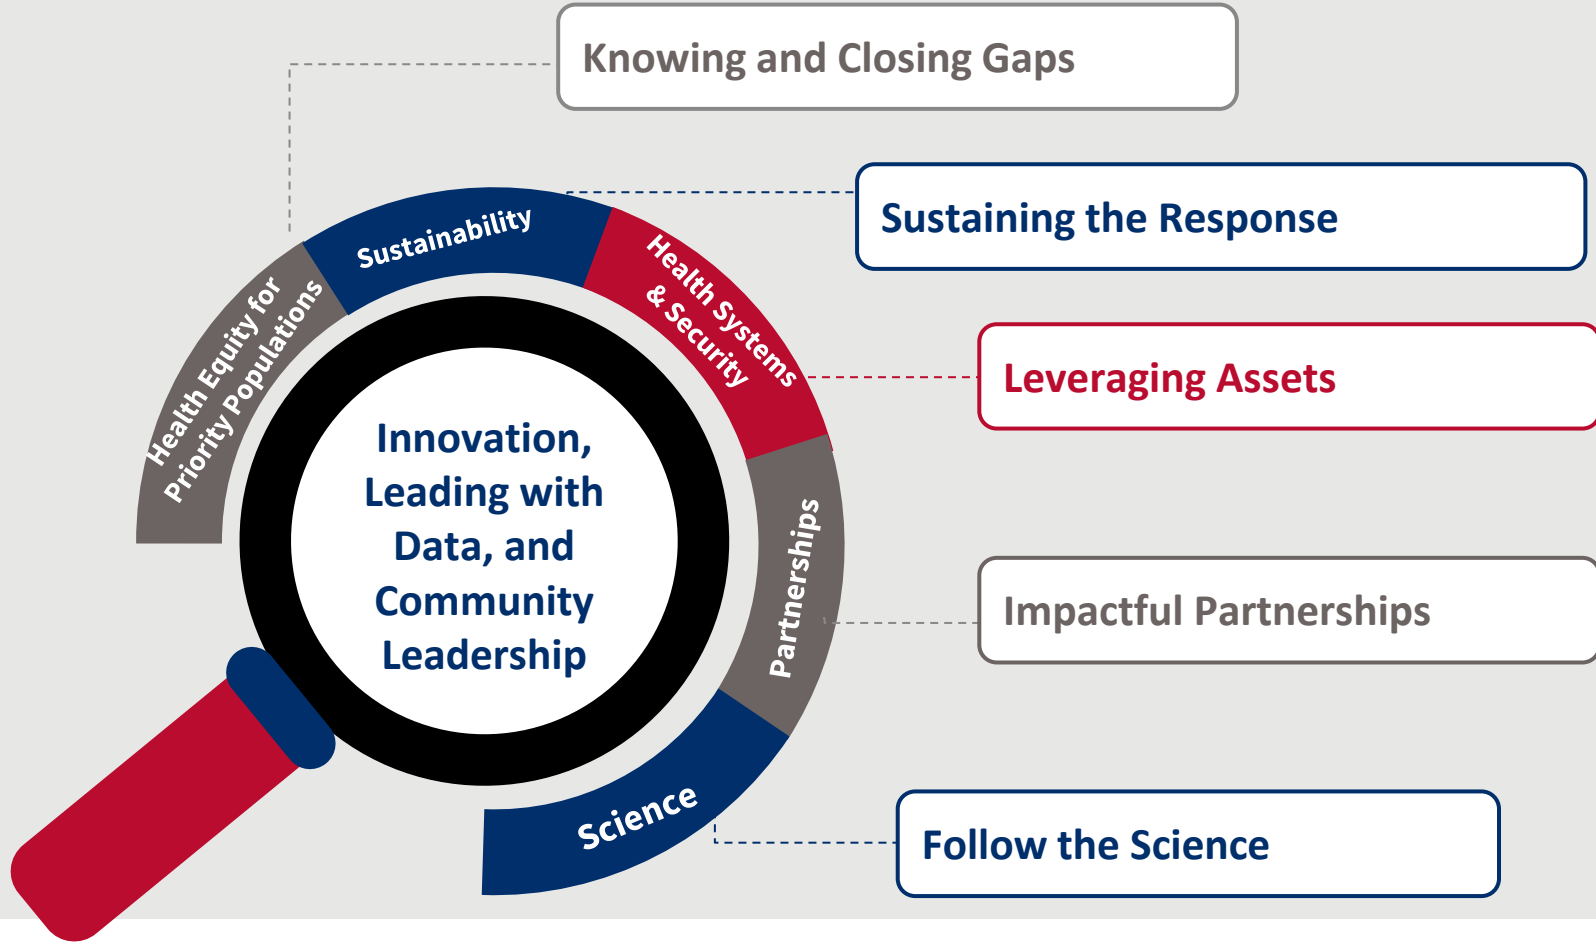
Knowing and Closing Gaps

Sustaining the Response

Leveraging Assets

Impactful Partnerships

Follow the Science

Health Equity for Priority Populations

Sustainability

Health Systems & Security

Partnerships

Science

Innovation, Leading with Data, and Community Leadership